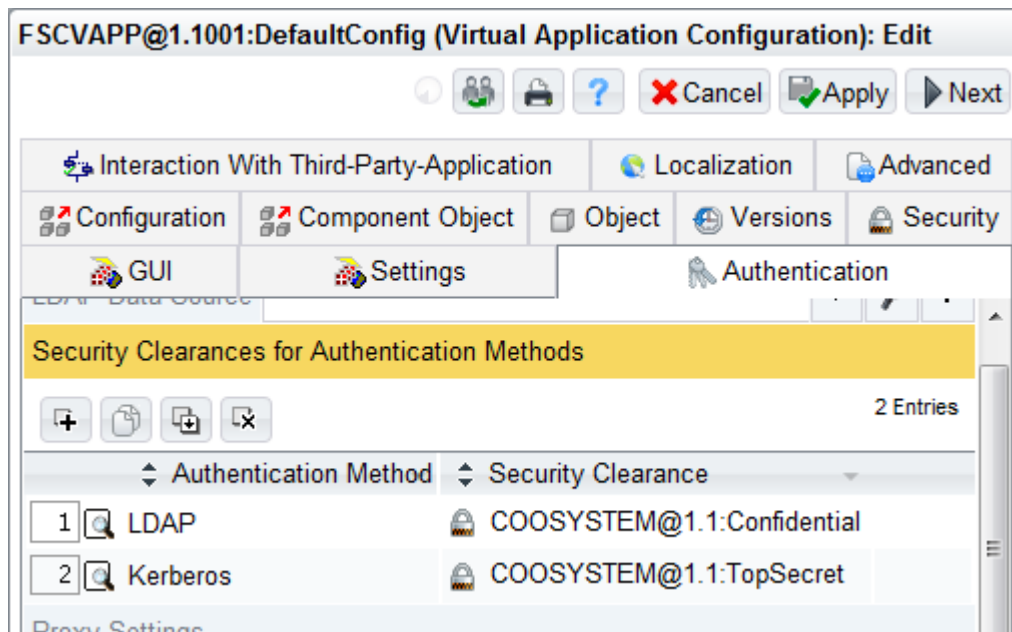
FSCVAPP@1.1001:DefaultConfig (Virtual Application Configuration): Edit

Cancel Apply Next

Interaction With Third-Party-Application | Localization | Advanced

Configuration | Component Object | Object | Versions | Security

GUI | Settings | Authentication

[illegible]

Security Clearances for Authentication Methods

2 Entries

| | Authentication Method | Security Clearance |
|---|---|---|
| 1 | LDAP | COOSYSTEM@1.1:Confidential |
| 2 | Kerberos | COOSYSTEM@1.1:TopSecret |

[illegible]